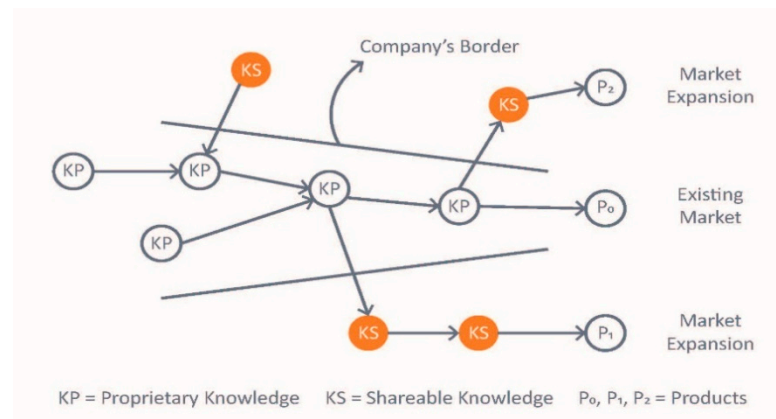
Company's Border

KS

Market Expansion

$P_2$

KS

KP

KP

KP

Existing Market

KP

$P_0$

KP

KS

KS

$P_1$

Market Expansion

KP = Proprietary Knowledge KS = Shareable Knowledge $P_0$, $P_1$, $P_2$ = Products